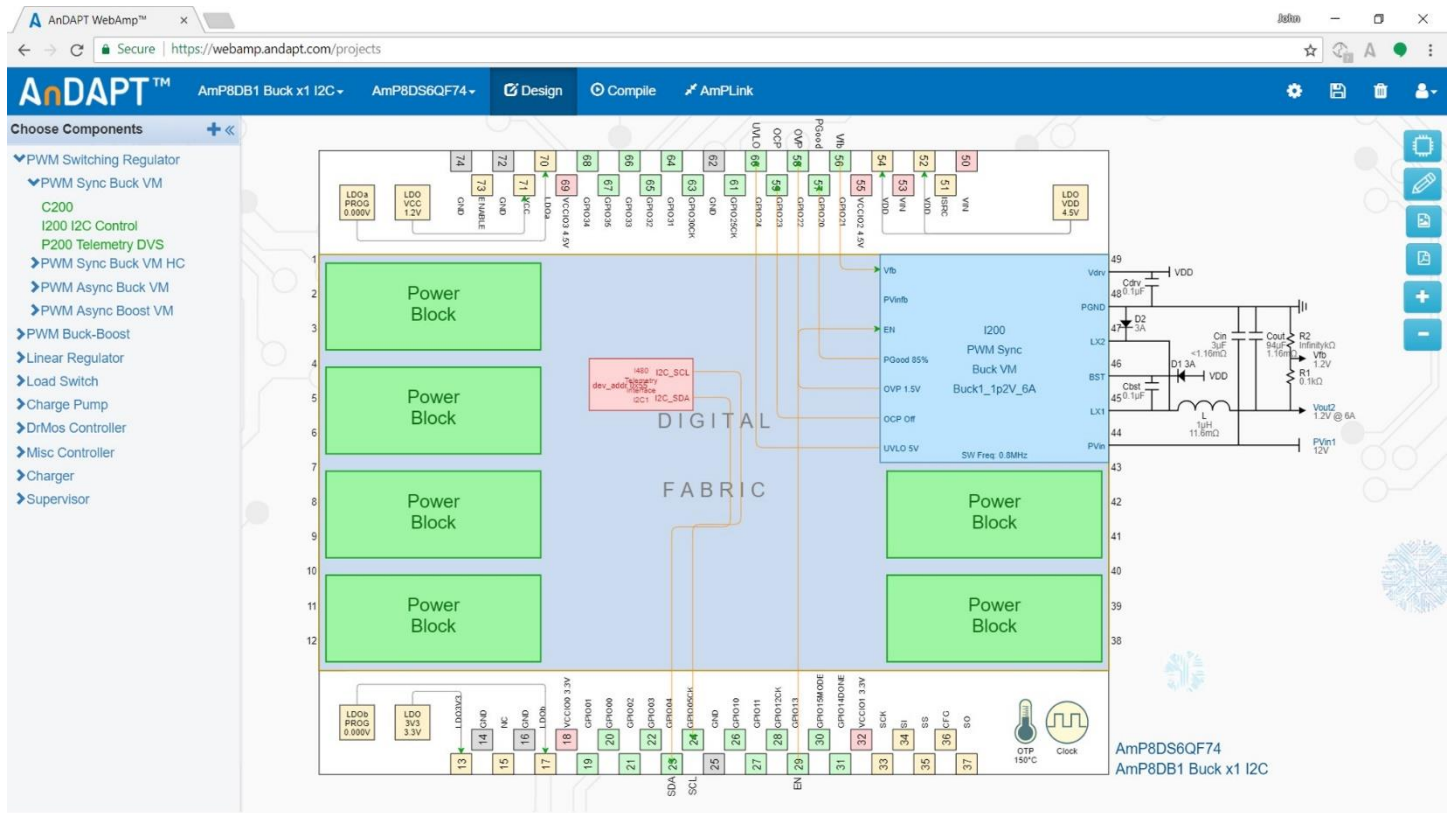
AnDAPT WebAmp™ ×

John

Secure | https://webamp.andapt.com/projects

AnDAPT™ AmP8DB1 Buck x1 I2C ▾ AmP8DS6QF74 ▾ Design Compile AmPLink

Choose Components

PWM Switching Regulator
PWM Sync Buck VM
C200
I200 I2C Control
P200 Telemetry DVS
PWM Sync Buck VM HC
PWM Async Buck VM
PWM Async Boost VM
PWM Buck-Boost
Linear Regulator
Load Switch
Charge Pump
DrMos Controller
Misc Controller
Charger
Supervisor

UVLO OCP OVP PGood Vfb

74 72 70 68 66 64 62 60 58 56 54 52 50
73 71 69 67 65 63 61 59 57 55 53 51

LDOa PROG 0.000V
LDO VCC 1.2V
GND ENABLE GND VCC LDOa VCCIO3 4.5V GPIO34 GPIO35 GPIO33 GPIO32 GPIO31 GPIO30CK GND GPIO25CK GPIO24 GPIO23 GPIO22 GPIO20 GPIO21 VCCIO2 4.5V VDD VIN VDD ISRC VIN
LDO VDD 4.5V

1 2 3 4 5 6 7 8 9 10 11 12

Power Block
Power Block
Power Block
Power Block
Power Block
Power Block
Power Block

I460 Telemetry Interface dev_addr 0x28 I2C1 I2C_SCL I2C_SDA

DIGITAL

FABRIC

Vfb
PVinfb
EN
PGood 85%
OVP 1.5V
OCP Off
UVLO 5V
Vdrv
PGND
LX2
BST
LX1
PVin
I200
PWM Sync
Buck VM
Buck1_1p2V_6A
SW Freq: 0.8MHz

49 48 47 46 45 44 43 42 41 40 39 38

VDD
Cdrv 0.1µF
D2 3A
D1 3A
VDD
Cbst 0.1µF
Cin 3µF <1.16mΩ
Cout 94µF 1.16mΩ
R2 InfinitykΩ
Vfb 1.2V
R1 0.1kΩ
L 1µH 11.6mΩ
Vout2 1.2V @ 6A
PVin1 12V

LDOb PROG 0.000V
LDO 3V3 3.3V
LDO3V3 GND NC GND LDOb VCCIO0 3.3V GPIO01 GPIO00 GPIO02 GPIO03 GPIO04 GPIO05CK GND GPIO10 GPIO11 GPIO12CK GPIO13 GPIO15MODE GPIO14DONE VCCIO1 3.3V SCK SI SS CFG SO

14 16 18 20 22 24 26 28 30 32 34 36
13 15 17 19 21 23 25 27 29 31 33 35 37

SDA SCL EN

OTP 150°C
Clock

AmP8DS6QF74
AmP8DB1 Buck x1 I2C